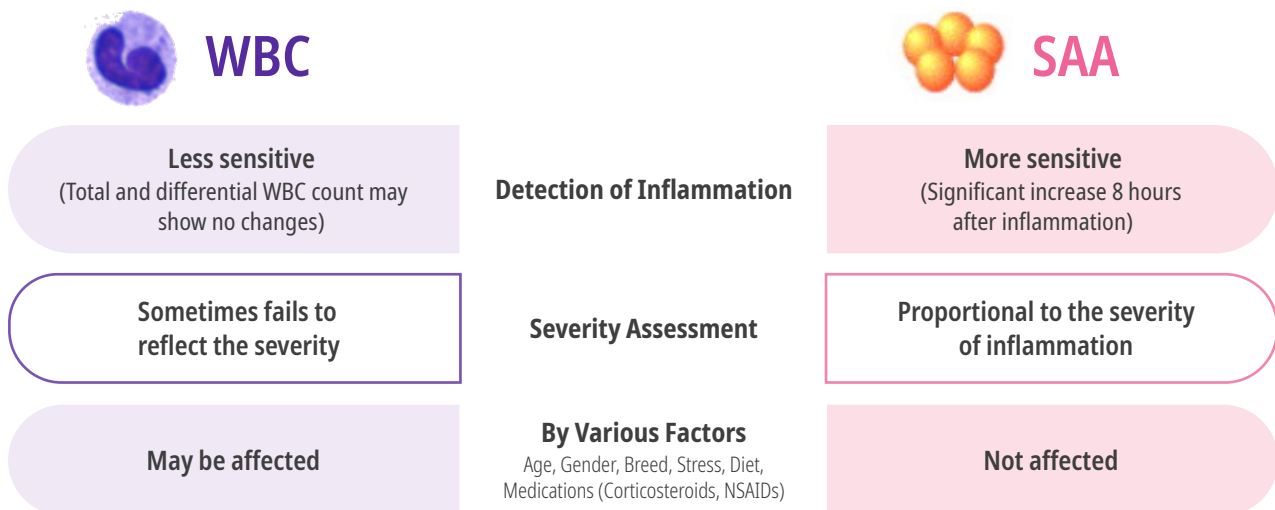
WBC

SAA

Less sensitive
(Total and differential WBC count may show no changes)

Detection of Inflammation

More sensitive
(Significant increase 8 hours after inflammation)

Sometimes fails to reflect the severity

Severity Assessment

Proportional to the severity of inflammation

May be affected

By Various Factors
Age, Gender, Breed, Stress, Diet, Medications (Corticosteroids, NSAIDs)

Not affected